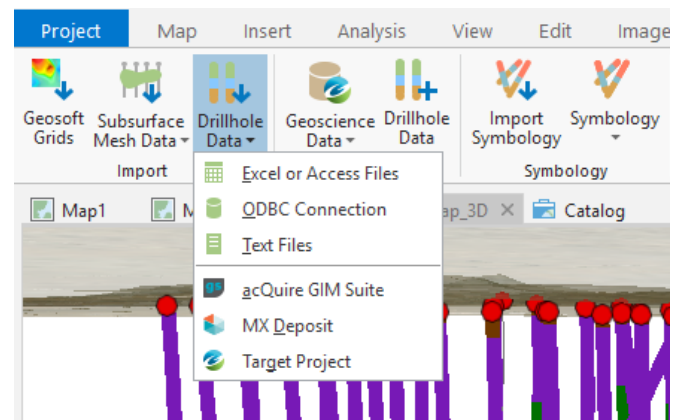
Project Map Insert Analysis View Edit Image

Geosoft Grids
Subsurface Mesh Data
Drillhole Data
Geoscience Data
Drillhole Data
Import Symbology
Symbology

Import
Symbology

Map1
M
ap_3D
Catalog

Excel or Access Files
ODBC Connection
Text Files
acQuire GIM Suite
MX Deposit
Target Project